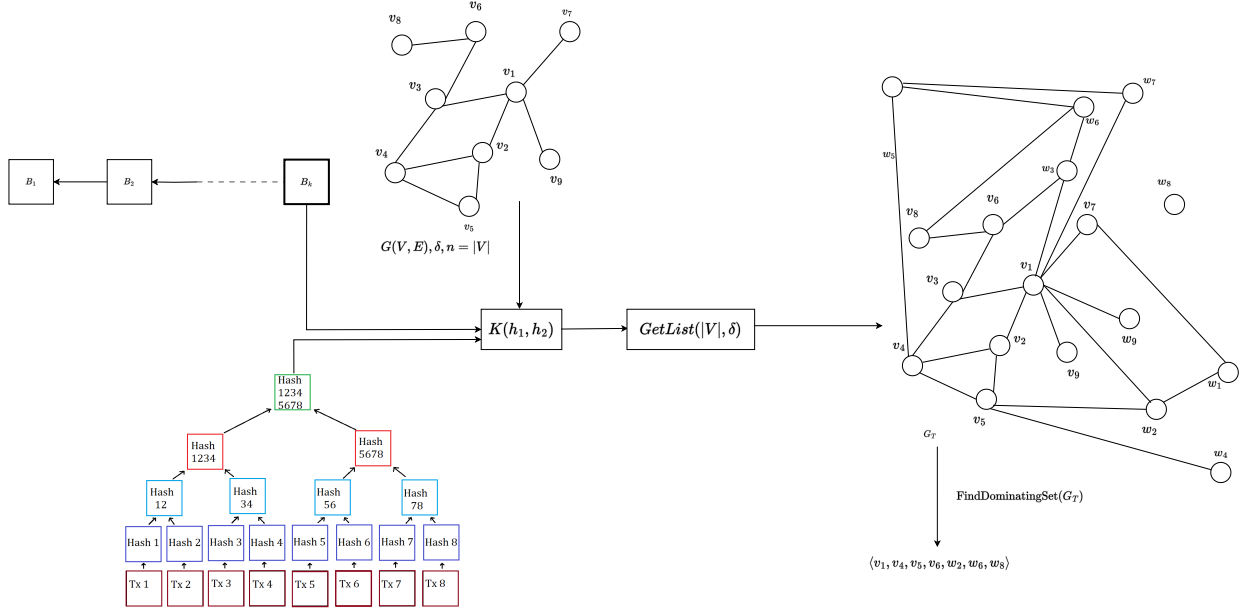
$v_8$ $v_6$ $v_7$
$v_3$ $v_1$
$v_4$ $v_2$ $v_9$
$v_5$

$G(V, E), \delta, n = |V|$

$B_1$ $B_2$ $B_k$

$K(h_1, h_2)$

$GetList(|V|, \delta)$

Hash 1234 5678

Hash 1234

Hash 5678

Hash 12

Hash 34

Hash 56

Hash 78

Hash 1 Hash 2 Hash 3 Hash 4 Hash 5 Hash 6 Hash 7 Hash 8

Tx 1 Tx 2 Tx 3 Tx 4 Tx 5 Tx 6 Tx 7 Tx 8

$w_7$
$w_6$
$w_5$
$w_3$
$w_8$
$v_6$
$v_8$
$v_7$
$v_1$
$v_3$
$w_9$
$v_4$
$v_2$
$v_9$
$w_1$
$v_5$
$w_2$
$w_4$

$G_T$

FindDominatingSet($G_T$)

$\langle v_1, v_4, v_5, v_6, w_2, w_6, w_8 \rangle$